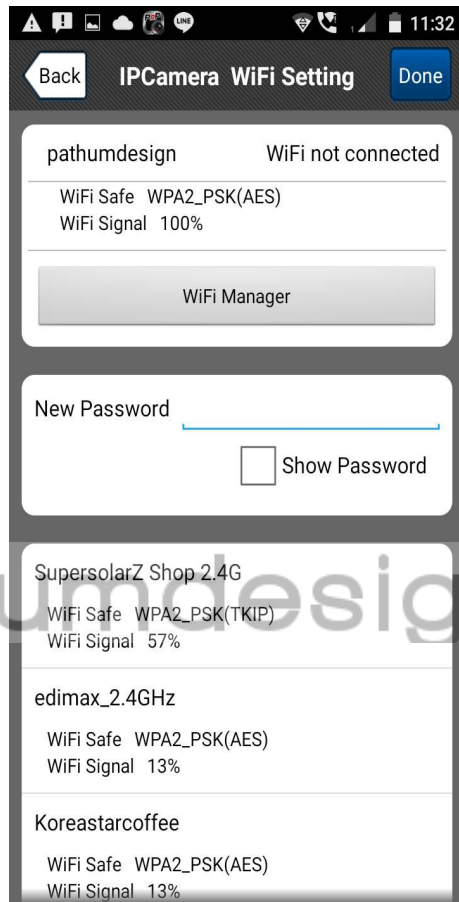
11:32

Back IPCamera WiFi Setting Done

pathumdesign WiFi not connected
WiFi Safe WPA2_PSK(AES)
WiFi Signal 100%

WiFi Manager

New Password

Show Password

SupersolarZ Shop 2.4G
WiFi Safe WPA2_PSK(TKIP)
WiFi Signal 57%

edimax_2.4GHz
WiFi Safe WPA2_PSK(AES)
WiFi Signal 13%

Koreastarcoffee
WiFi Safe WPA2_PSK(AES)
WiFi Signal 13%

umdesig